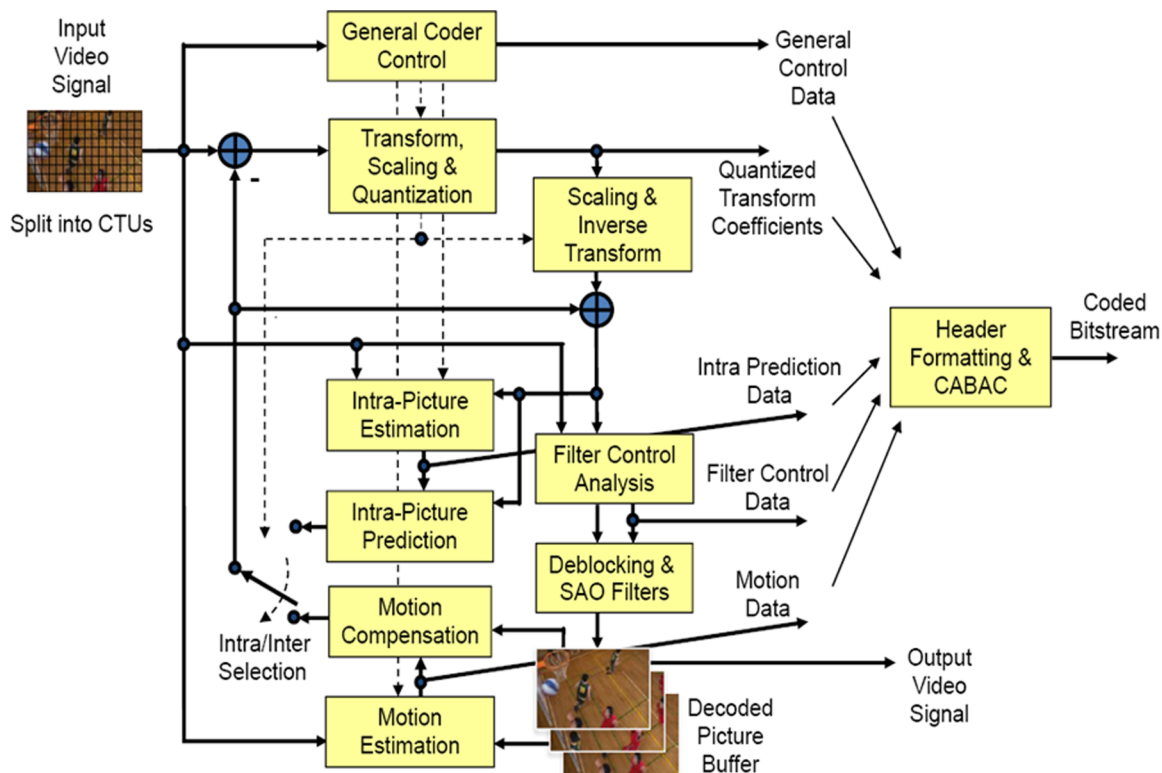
Input Video Signal

Split into CTUs

General Coder Control

General Control Data

Transform, Scaling & Quantization

-

Quantized Transform Coefficients

Scaling & Inverse Transform

Coded Bitstream

Header Formatting & CABAC

Intra Prediction Data

Intra-Picture Estimation

Filter Control Analysis

Filter Control Data

Intra-Picture Prediction

Deblocking & SAO Filters

Motion Data

Intra/Inter Selection

Motion Compensation

Output Video Signal

Motion Estimation

Decoded Picture Buffer